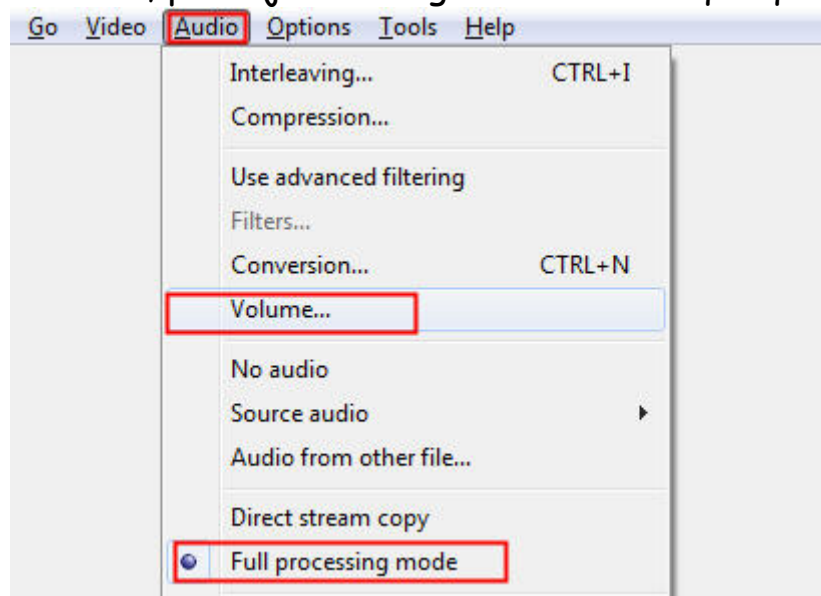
Go Video Audio Options Tools Help

Interleaving... CTRL+I
Compression...

Use advanced filtering
Filters...
Conversion... CTRL+N
Volume...

No audio
Source audio
Audio from other file...

Direct stream copy
Full processing mode